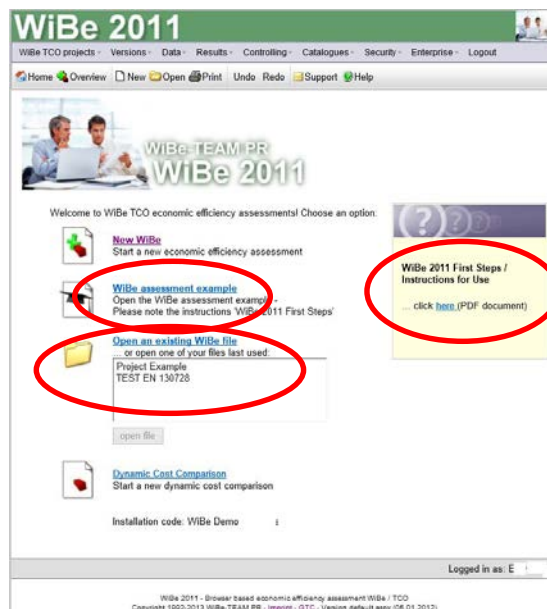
WiBe 2011

WiBe TCO projects · Versions · Data · Results · Controlling · Catalogues · Security · Enterprise · Logout

Home Overview New Open Print Undo Redo Support Help

WiBe TEAM PR
WiBe 2011

Welcome to WiBe TCO economic efficiency assessments! Choose an option:

New WiBe
Start a new economic efficiency assessment

WiBe assessment example
Open the WiBe assessment example -
Please note the instructions 'WiBe 2011 First Steps'

Open an existing WiBe file
... or open one of your files last used:
Project Example
TEST EN 130728

open file

Dynamic Cost Comparison
Start a new dynamic cost comparison

Installation code: WiBe Demo

WiBe 2011 First Steps / Instructions for Use

... click here (PDF document)

Logged in as: E

WiBe 2011 - Browser based economic efficiency assessment WiBe / TCO
Copyright 1992-2013 WiBe TEAM PR - Imprint - GTC - Version default easy (06.01.2012)